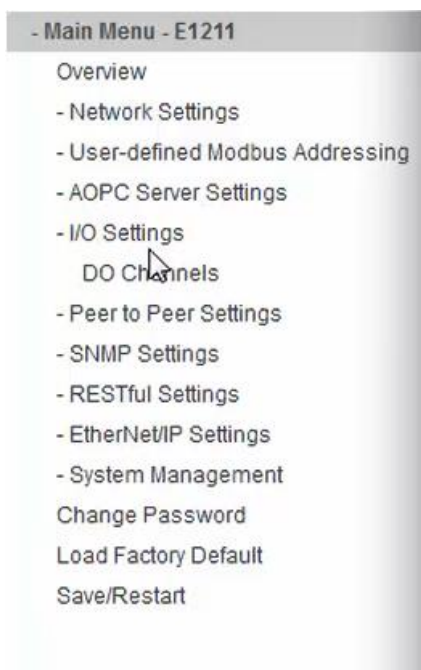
- Main Menu - E1211
Overview
- Network Settings
- User-defined Modbus Addressing
- AOPC Server Settings
- I/O Settings
DO Channels
- Peer to Peer Settings
- SNMP Settings
- RESTful Settings
- EtherNet/IP Settings
- System Management
Change Password
Load Factory Default
Save/Restart